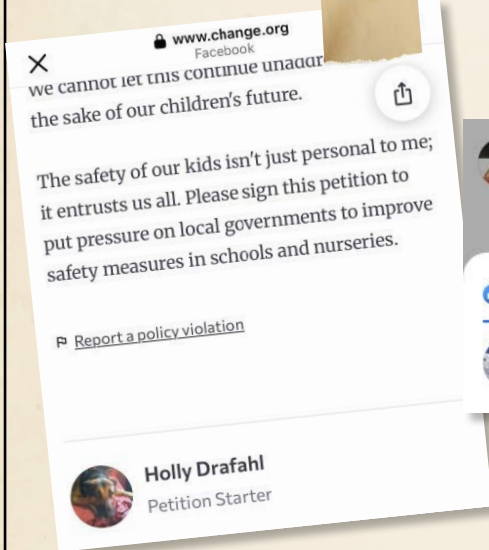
X www.change.org
Facebook

we cannot let this continue unaddr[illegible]
the sake of our children's future.

The safety of our kids isn't just personal to me; it entrusts us all. Please sign this petition to put pressure on local governments to improve safety measures in schools and nurseries.

Report a policy violation

Holly Drafahl
Petition Starter